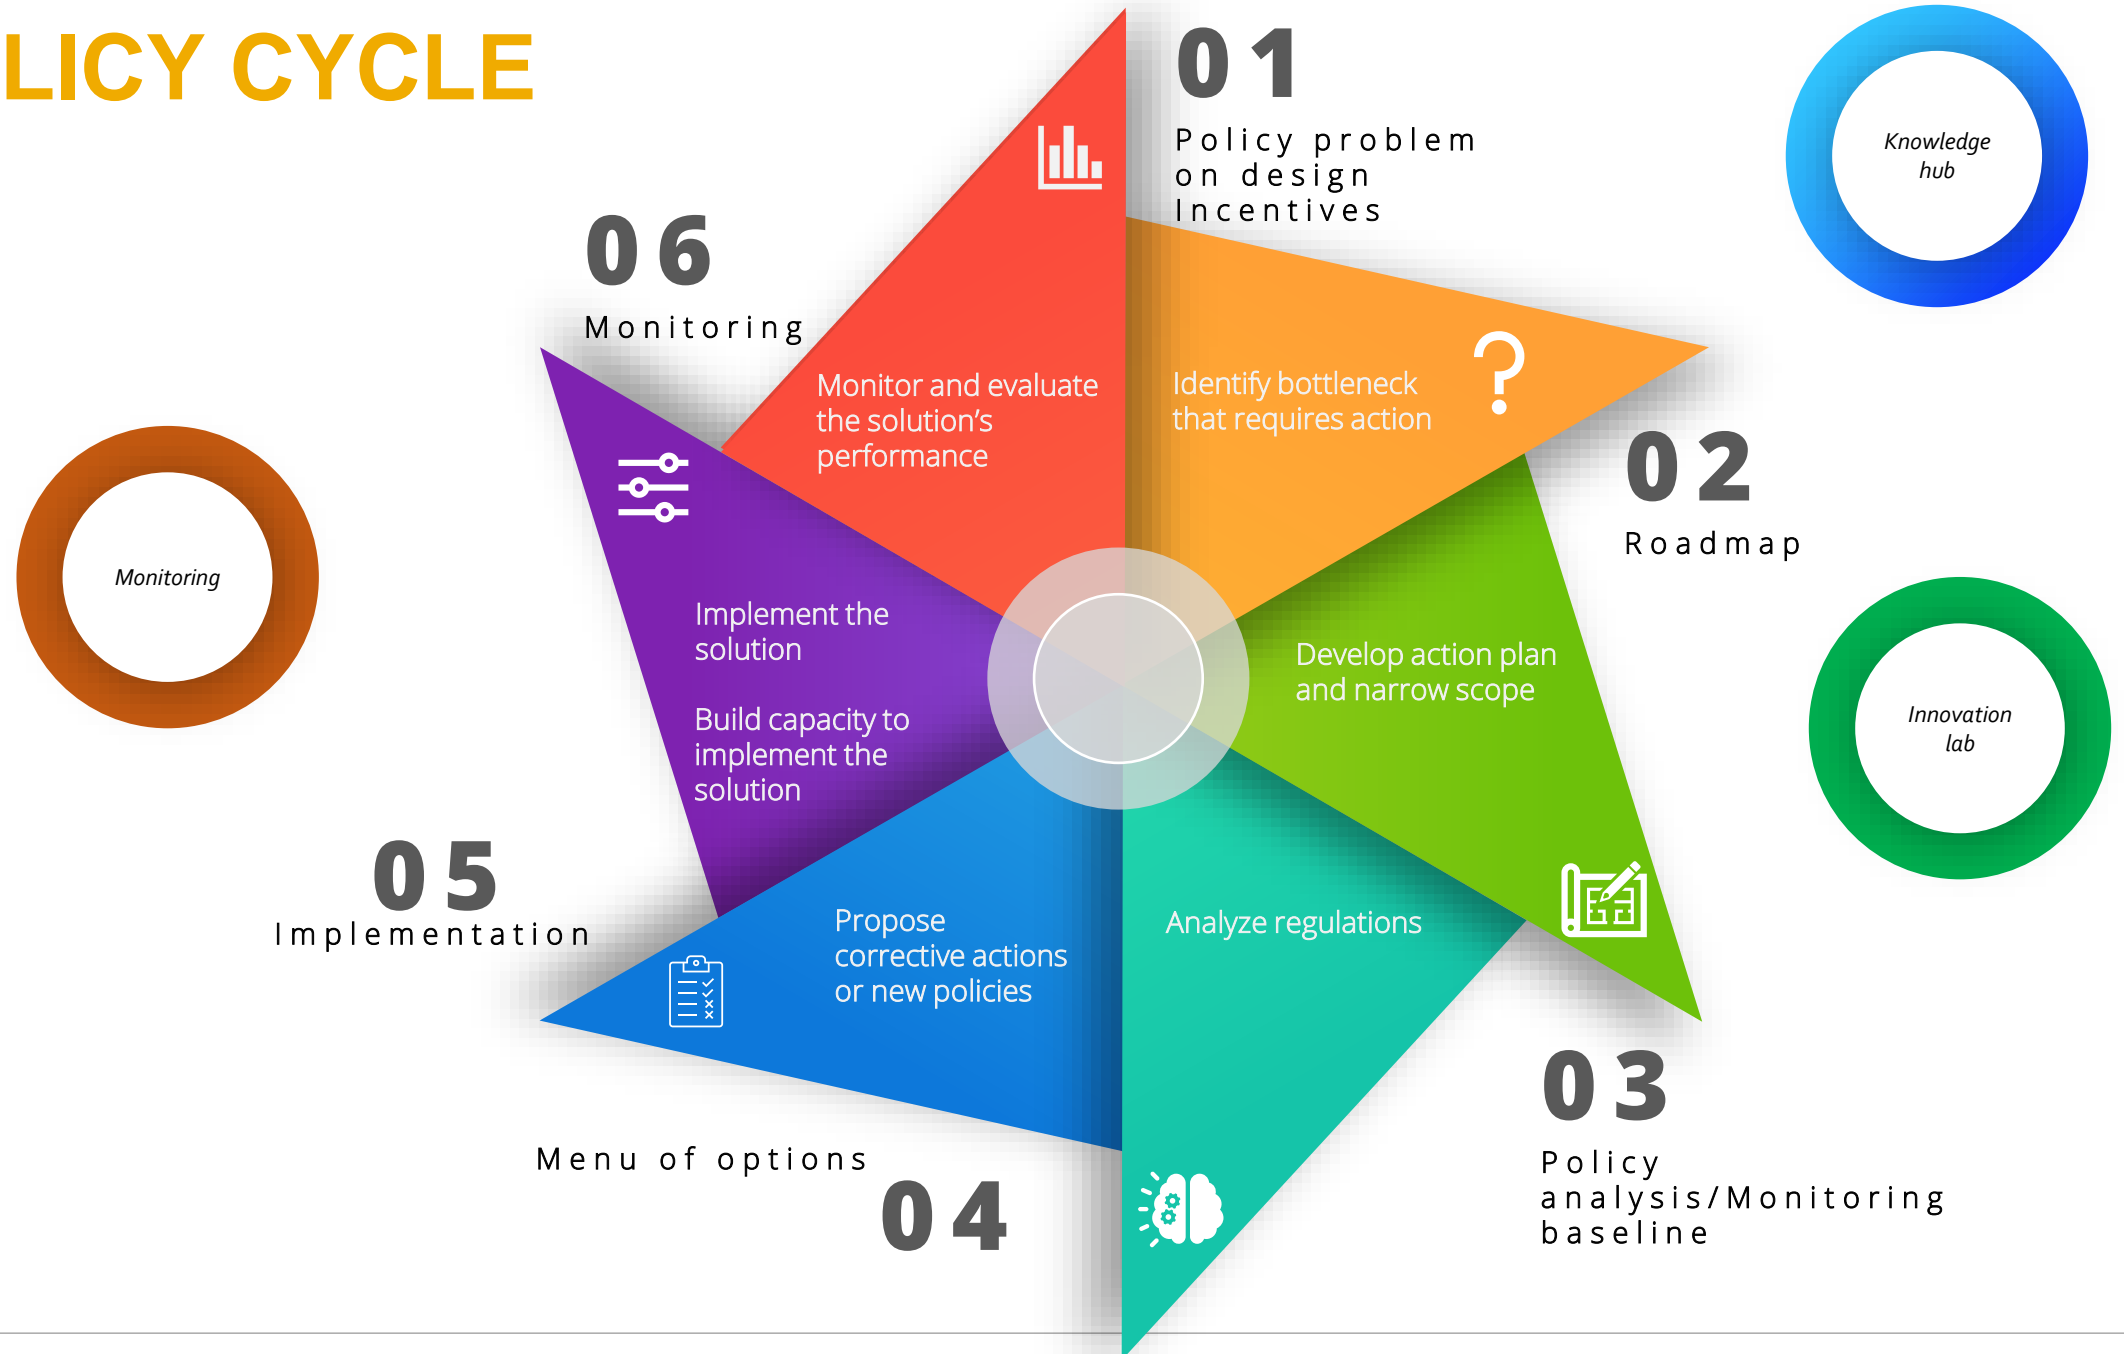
LICY CYCLE

01
Policy problem on design Incentives

Knowledge hub

06
Monitoring

Monitor and evaluate the solution's performance

Identify bottleneck that requires action

02
Roadmap

Monitoring

Implement the solution

Build capacity to implement the solution

Develop action plan and narrow scope

Innovation lab

05
Implementation

Propose corrective actions or new policies

Analyze regulations

03
Policy analysis/Monitoring baseline

Menu of options
04